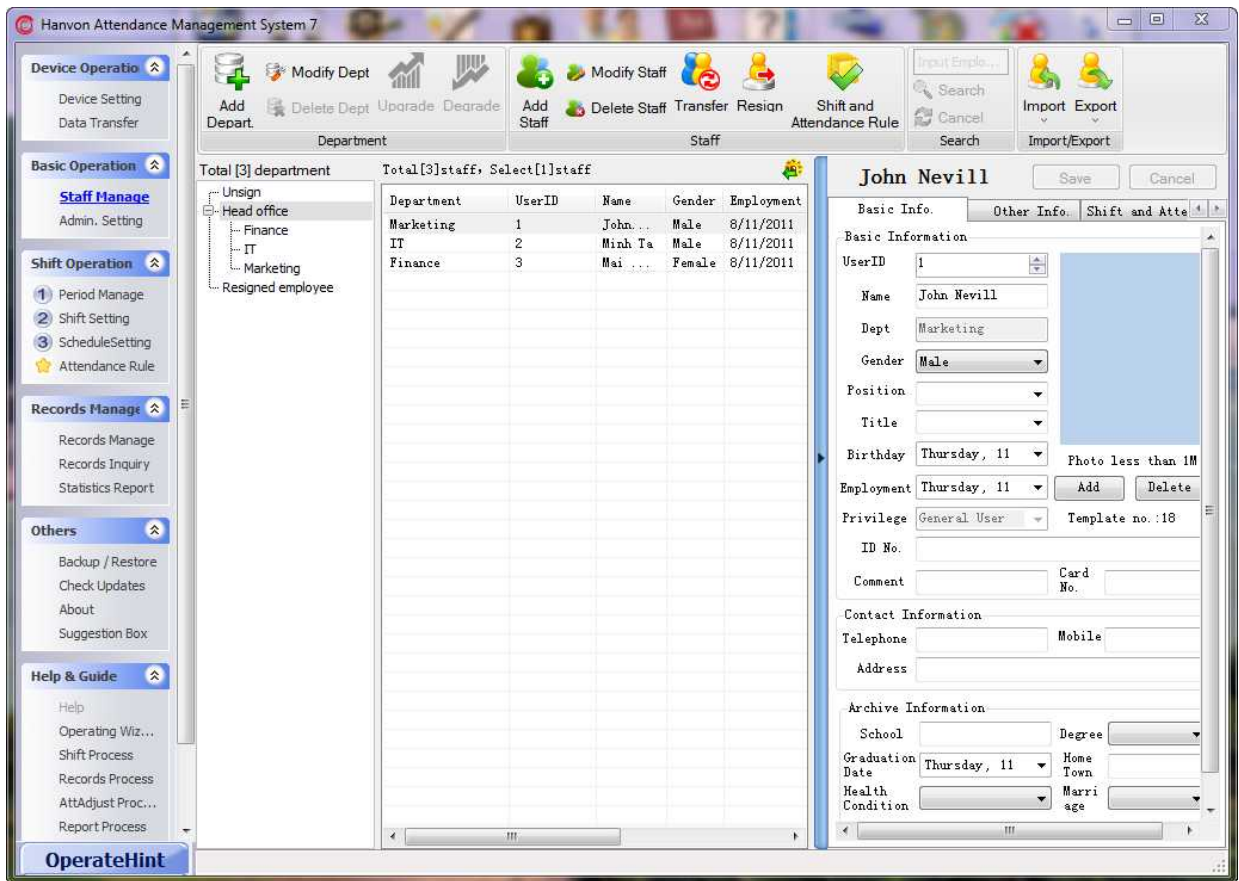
Hanvon Attendance Management System 7

Device Operatio
Device Setting
Data Transfer

Basic Operation
Staff Manage
Admin. Setting

Shift Operation
1 Period Manage
2 Shift Setting
3 ScheduleSetting
Attendance Rule

Records Manage
Records Manage
Records Inquiry
Statistics Report

Others
Backup / Restore
Check Updates
About
Suggestion Box

Help & Guide
Help
Operating Wiz...
Shift Process
Records Process
AttAdjust Proc...
Report Process

OperateHint

Add Depart. | Modify Dept | Delete Dept | Upgrade | Degrade
Department

Add Staff | Modify Staff | Delete Staff | Transfer | Resign | Shift and Attendance Rule
Staff

Input Emplo... | Search | Cancel
Search

Import | Export
Import/Export

Total [3] department
Unsign
Head office
Finance
IT
Marketing
Resigned employee

Total[3]staff, Select[1]staff

| Department | UserID | Name | Gender | Employment |
|---|---|---|---|---|
| Marketing | 1 | John... | Male | 8/11/2011 |
| IT | 2 | Minh Ta | Male | 8/11/2011 |
| Finance | 3 | Mai ... | Female | 8/11/2011 |

John Nevill
Save | Cancel

Basic Info. | Other Info. | Shift and Atte

Basic Information
UserID 1
Name John Nevill
Dept Marketing
Gender Male
Position
Title
Birthday Thursday, 11
Photo less than 1M
Employment Thursday, 11
Add | Delete
Privilege General User
Template no.:18
ID No.
Comment
Card No.

Contact Information
Telephone
Mobile
Address

Archive Information
School
Degree
Graduation Date Thursday, 11
Home Town
Health Condition
Marriage